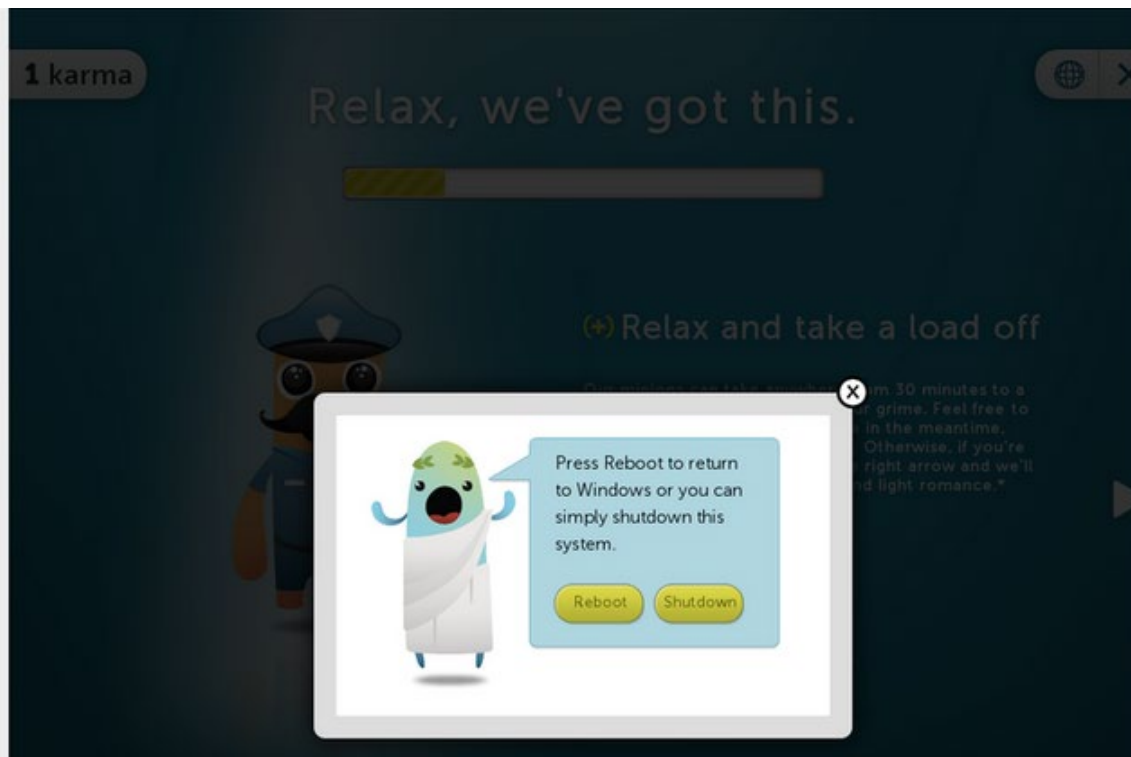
1 karma

Relax, we've got this.

(+) Relax and take a load off

Our minions can take anywhere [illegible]m 30 minutes to a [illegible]r grime. Feel free to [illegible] in the meantime, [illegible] Otherwise, if you're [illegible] right arrow and we'll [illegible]nd light romance.*

Press Reboot to return to Windows or you can simply shutdown this system.

Reboot

Shutdown